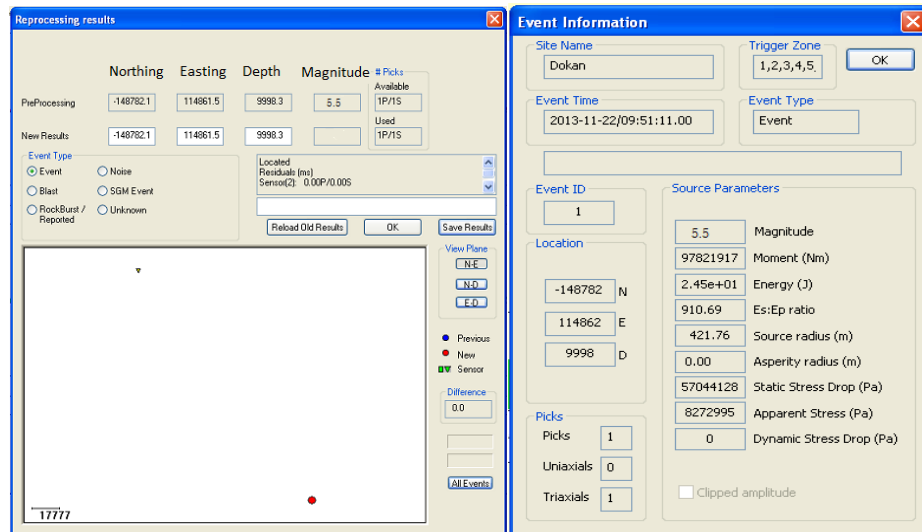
Reprocessing results

Northing Easting Depth Magnitude

# Picks
Available
1P/1S
Used
1P/1S

PreProcessing -148782.1 114861.5 9998.3 5.5

New Results -148782.1 114861.5 9998.3

Event Type
Event
Noise
Blast
SGM Event
RockBurst / Reported
Unknown

Located
Residuals (ms)
Sensor(2): 0.00P/0.00S

Reload Old Results
OK
Save Results

View Plane
N-E
N-D
E-D

Previous
New
Sensor

Difference
0.0

All Events

17777

Event Information

Site Name
Dokan

Trigger Zone
1,2,3,4,5,

OK

Event Time
2013-11-22/09:51:11.00

Event Type
Event

Event ID
1

Location
-148782 N
114862 E
9998 D

Source Parameters
5.5 Magnitude
97821917 Moment (Nm)
2.45e+01 Energy (J)
910.69 Es:Ep ratio
421.76 Source radius (m)
0.00 Asperity radius (m)
57044128 Static Stress Drop (Pa)
8272995 Apparent Stress (Pa)
0 Dynamic Stress Drop (Pa)

Picks
Picks 1
Uniaxials 0
Triaxials 1

Clipped amplitude